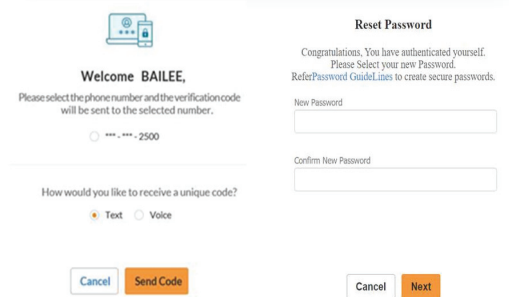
Welcome BAILEE,

Please select the phone number and the verification code will be sent to the selected number.

*** - *** - 2500

How would you like to receive a unique code?

Text Voice

Cancel Send Code

Reset Password

Congratulations, You have authenticated yourself. Please Select your new Password. ReferPassword GuideLines to create secure passwords.

New Password

Confirm New Password

Cancel Next